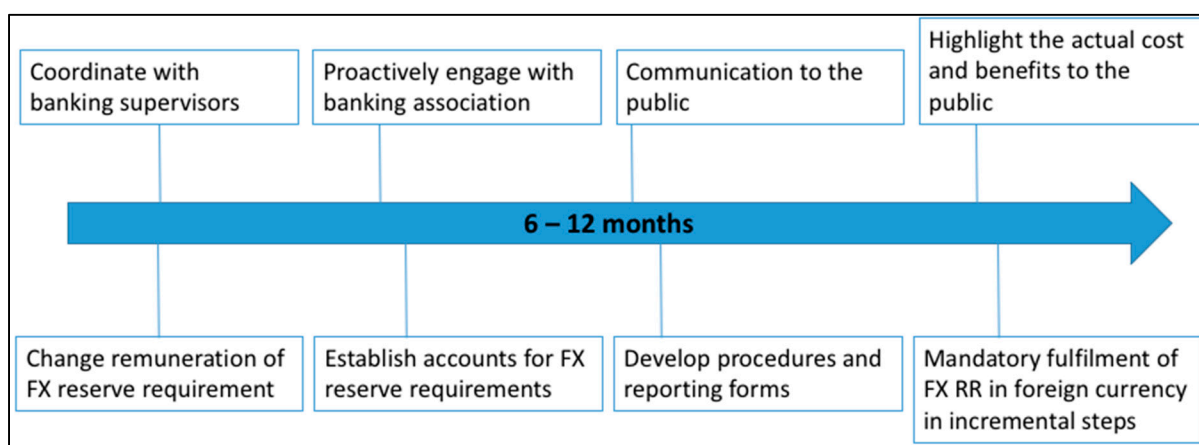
Coordinate with banking supervisors

Proactively engage with banking association

Communication to the public

Highlight the actual cost and benefits to the public

6 – 12 months

Change remuneration of FX reserve requirement

Establish accounts for FX reserve requirements

Develop procedures and reporting forms

Mandatory fulfilment of FX RR in foreign currency in incremental steps